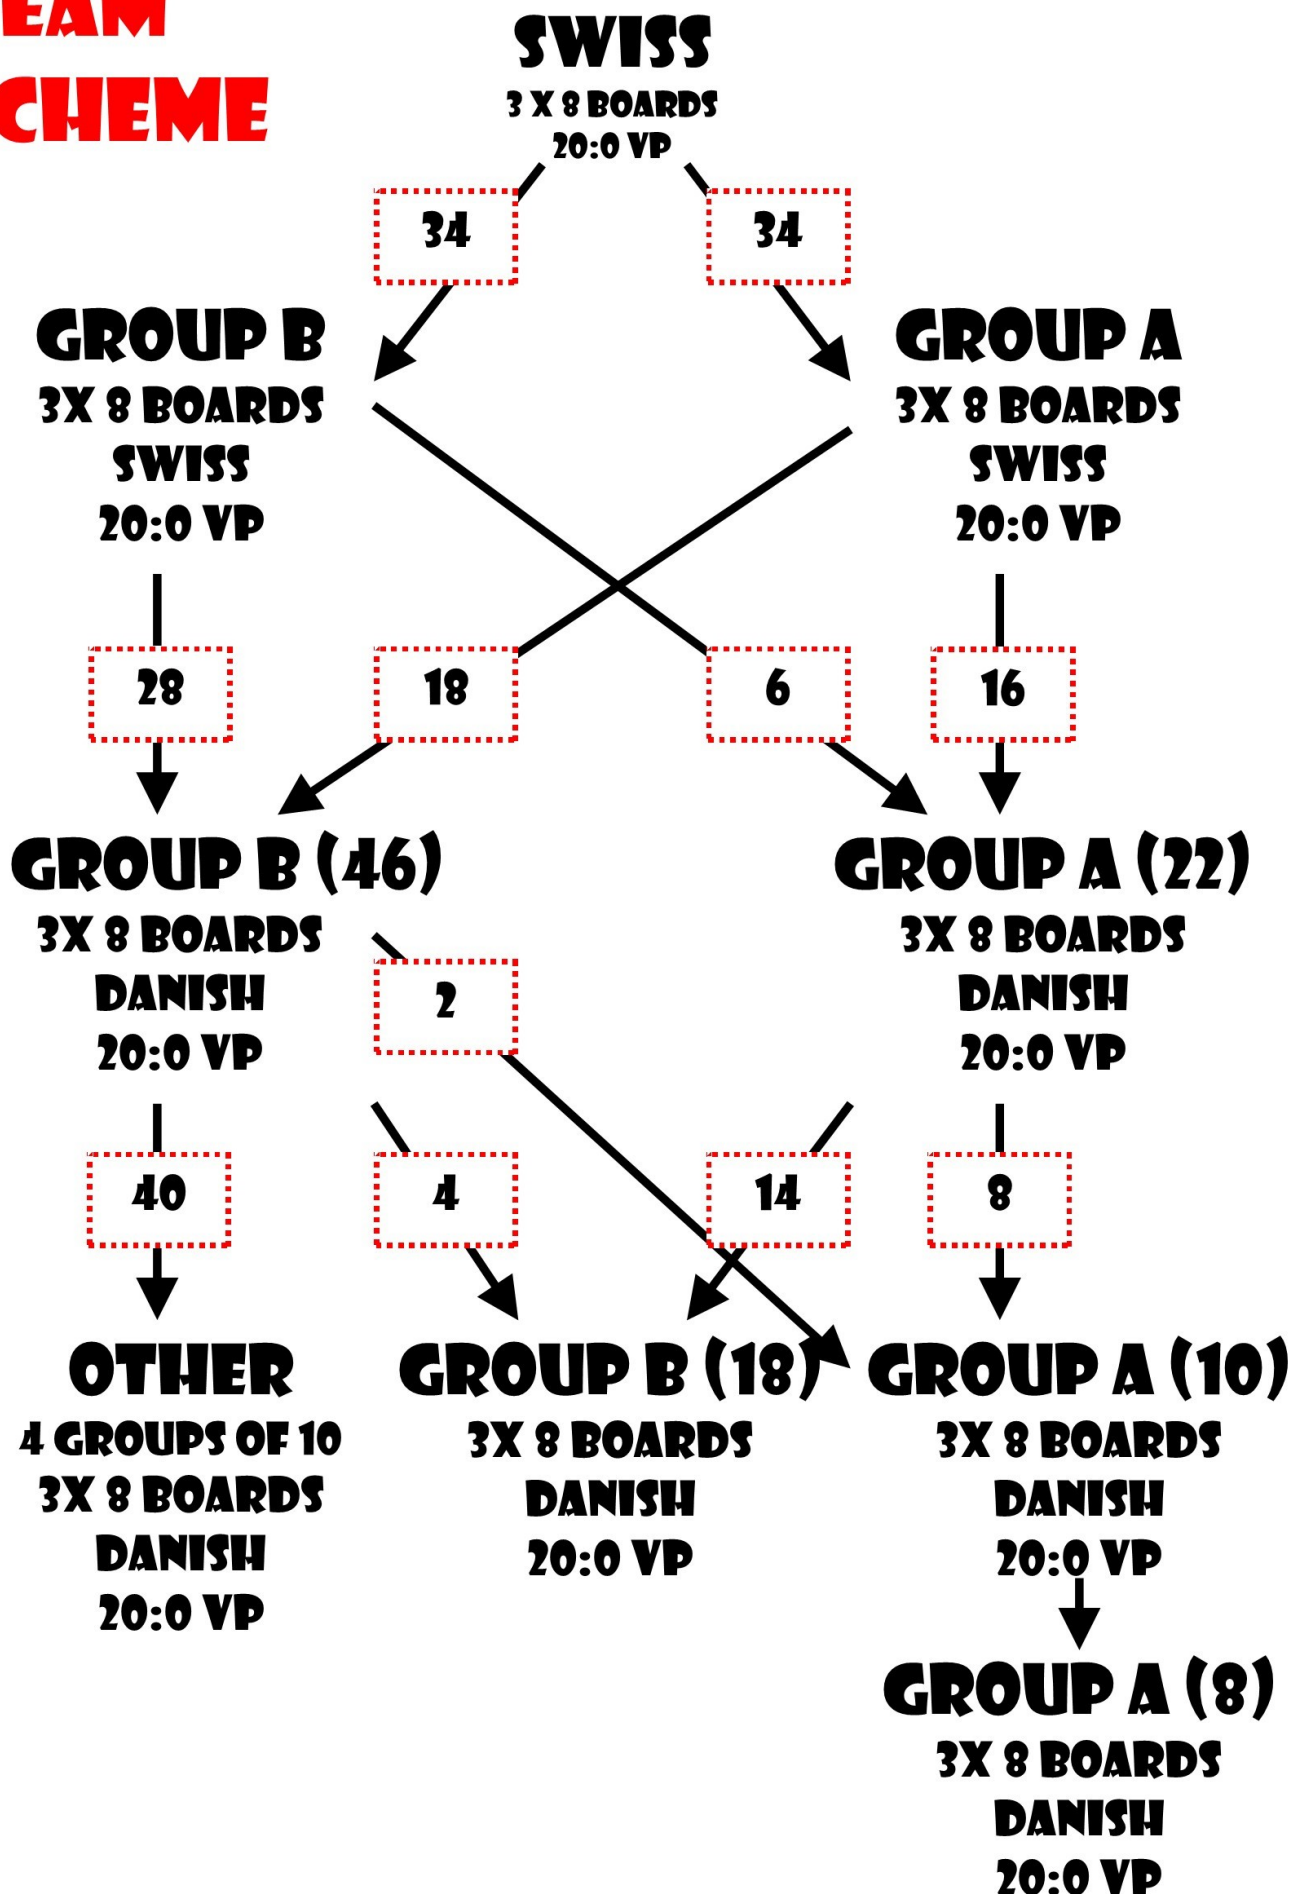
EAM
CHEME

SWISS
3 X 8 BOARDS
20:0 VP

34

34

GROUP B
3X 8 BOARDS
SWISS
20:0 VP

GROUP A
3X 8 BOARDS
SWISS
20:0 VP

28

18

6

16

GROUP B (46)
3X 8 BOARDS
DANISH
20:0 VP

GROUP A (22)
3X 8 BOARDS
DANISH
20:0 VP

2

40

4

14

8

OTHER
4 GROUPS OF 10
3X 8 BOARDS
DANISH
20:0 VP

GROUP B (18)
3X 8 BOARDS
DANISH
20:0 VP

GROUP A (10)
3X 8 BOARDS
DANISH
20:0 VP

GROUP A (8)
3X 8 BOARDS
DANISH
20:0 VP